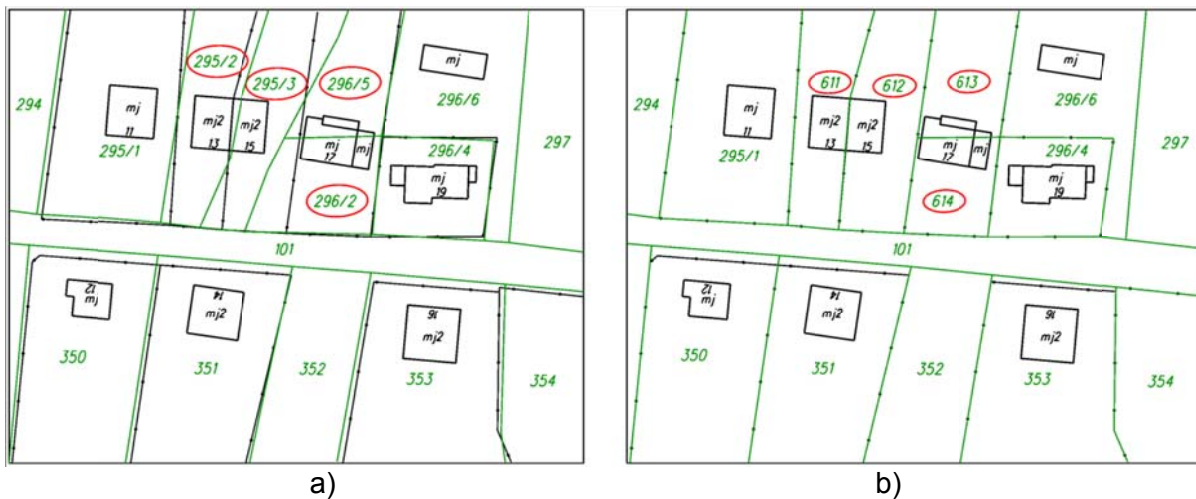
295/2
295/3
296/5
mj
294
mj 11
mj2 13
mj2 15
296/6
295/1
mj 17
mj
296/4
297
mj 19
296/2
101
21 mj
14 mj2
16 mj2
350
351
352
353
354
a)

611
612
613
mj
294
mj 11
mj2 13
mj2 15
296/6
295/1
mj 17
mj
296/4
297
mj 19
614
101
21 mj
14 mj2
16 mj2
350
351
352
353
354
b)